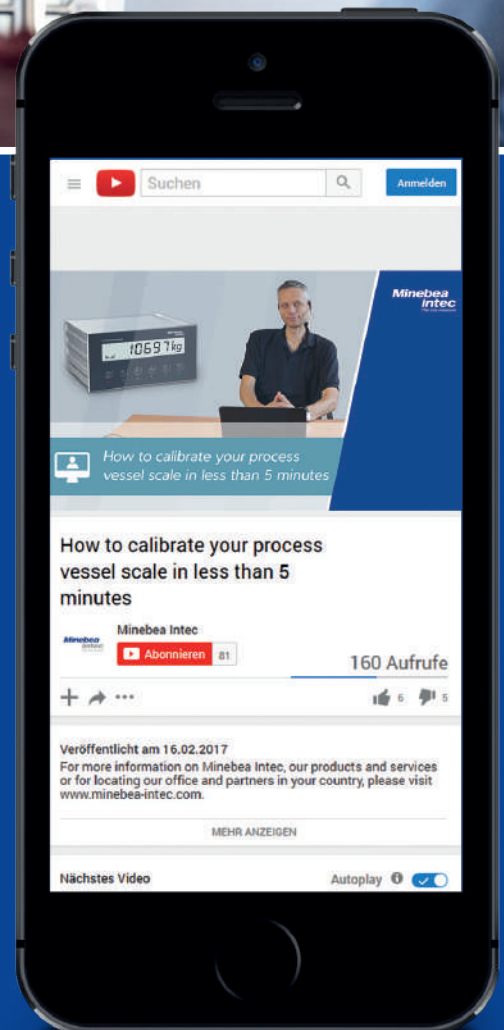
Suchen

Anmelden

Minebea Intec

10697 kg

How to calibrate your process vessel scale in less than 5 minutes

How to calibrate your process vessel scale in less than 5 minutes

Minebea Intec

Minebea Intec

Abonnieren 81

160 Aufrufe

6 5

Veröffentlicht am 16.02.2017
For more information on Minebea Intec, our products and services or for locating our office and partners in your country, please visit www.minebea-intec.com.

MEHR ANZEIGEN

Nächstes Video

Autoplay